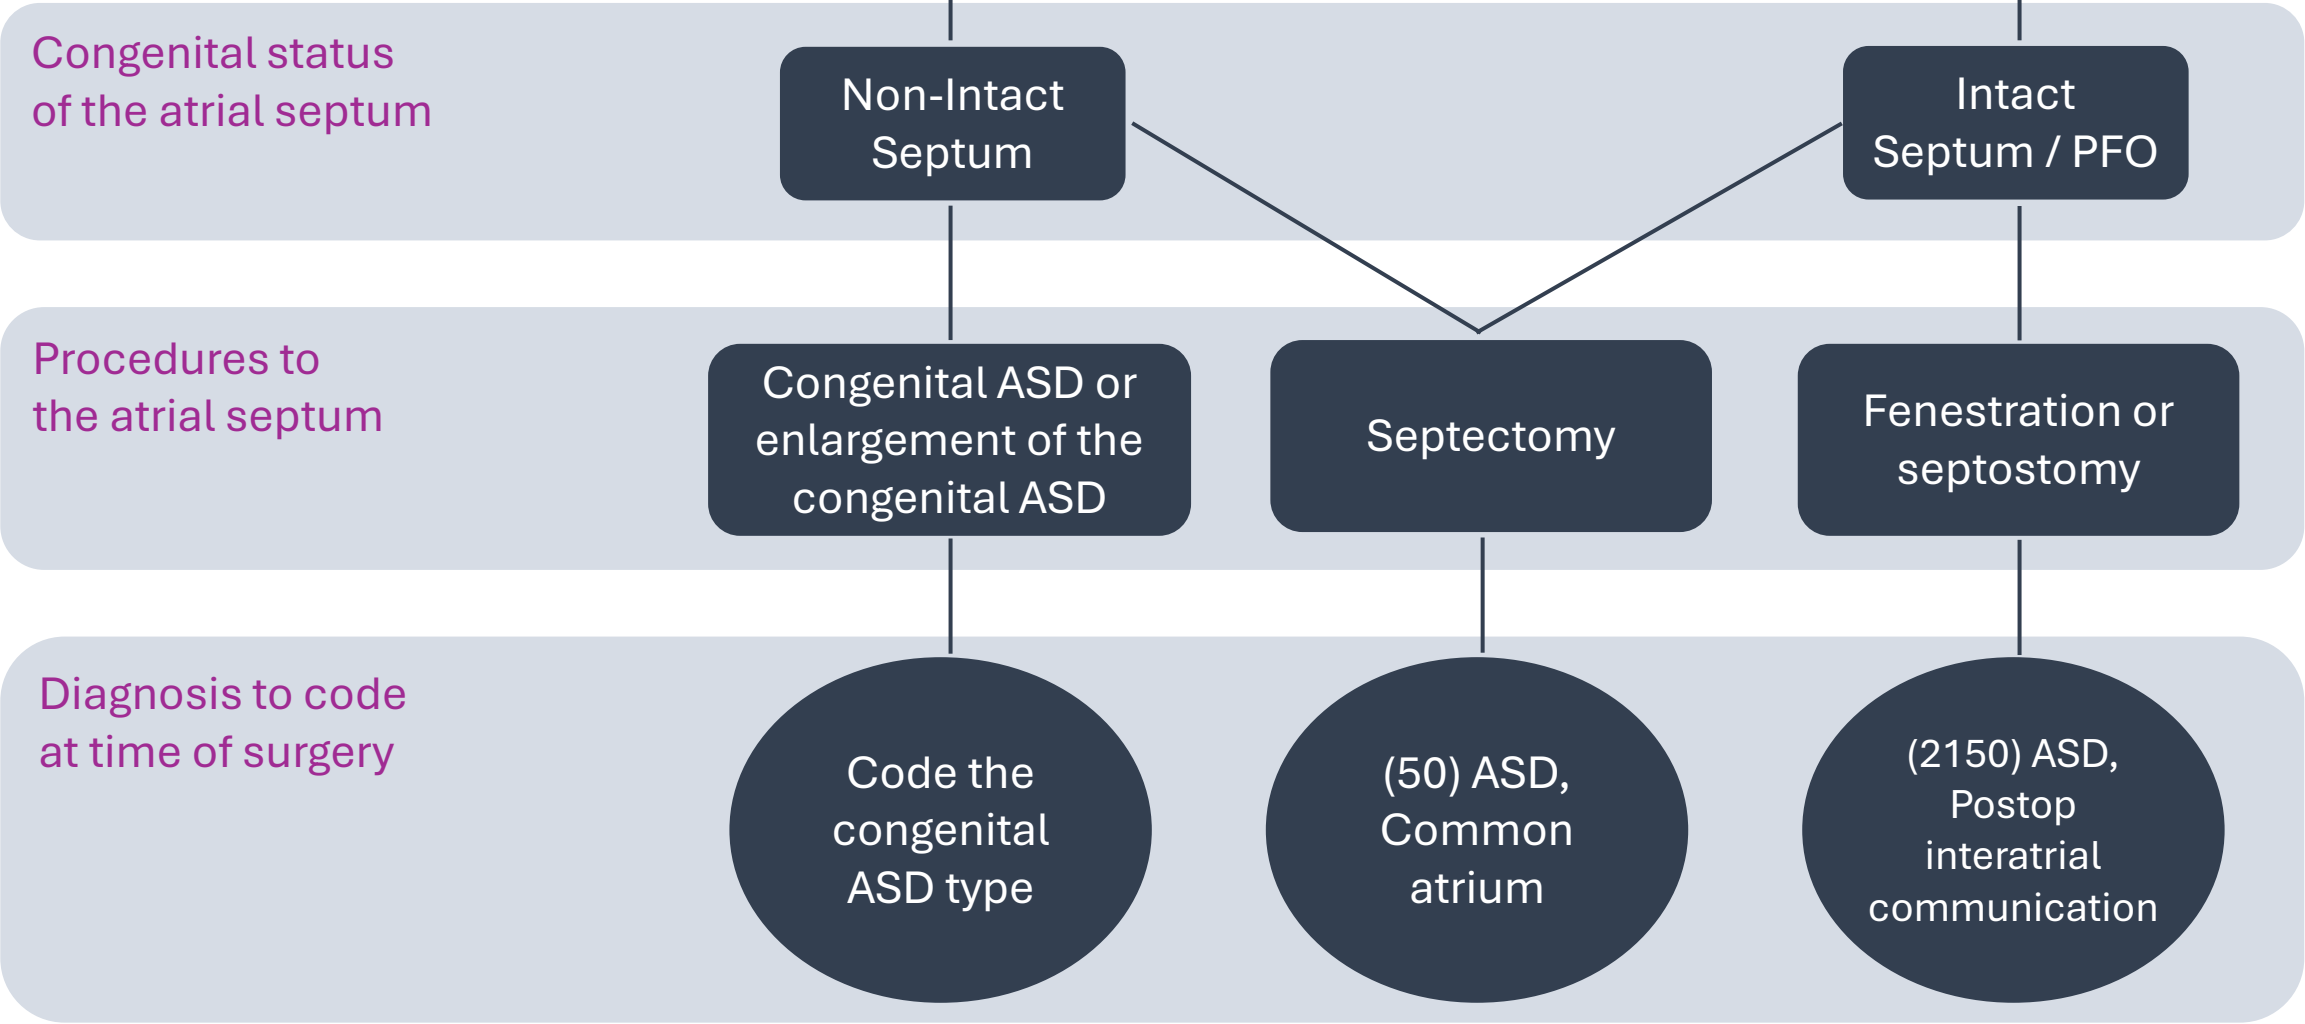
Congenital status of the atrial septum

Non-Intact Septum

Intact Septum / PFO

Procedures to the atrial septum

Congenital ASD or enlargement of the congenital ASD

Septectomy

Fenestration or septostomy

Diagnosis to code at time of surgery

Code the congenital ASD type

(50) ASD, Common atrium

(2150) ASD, Postop interatrial communication